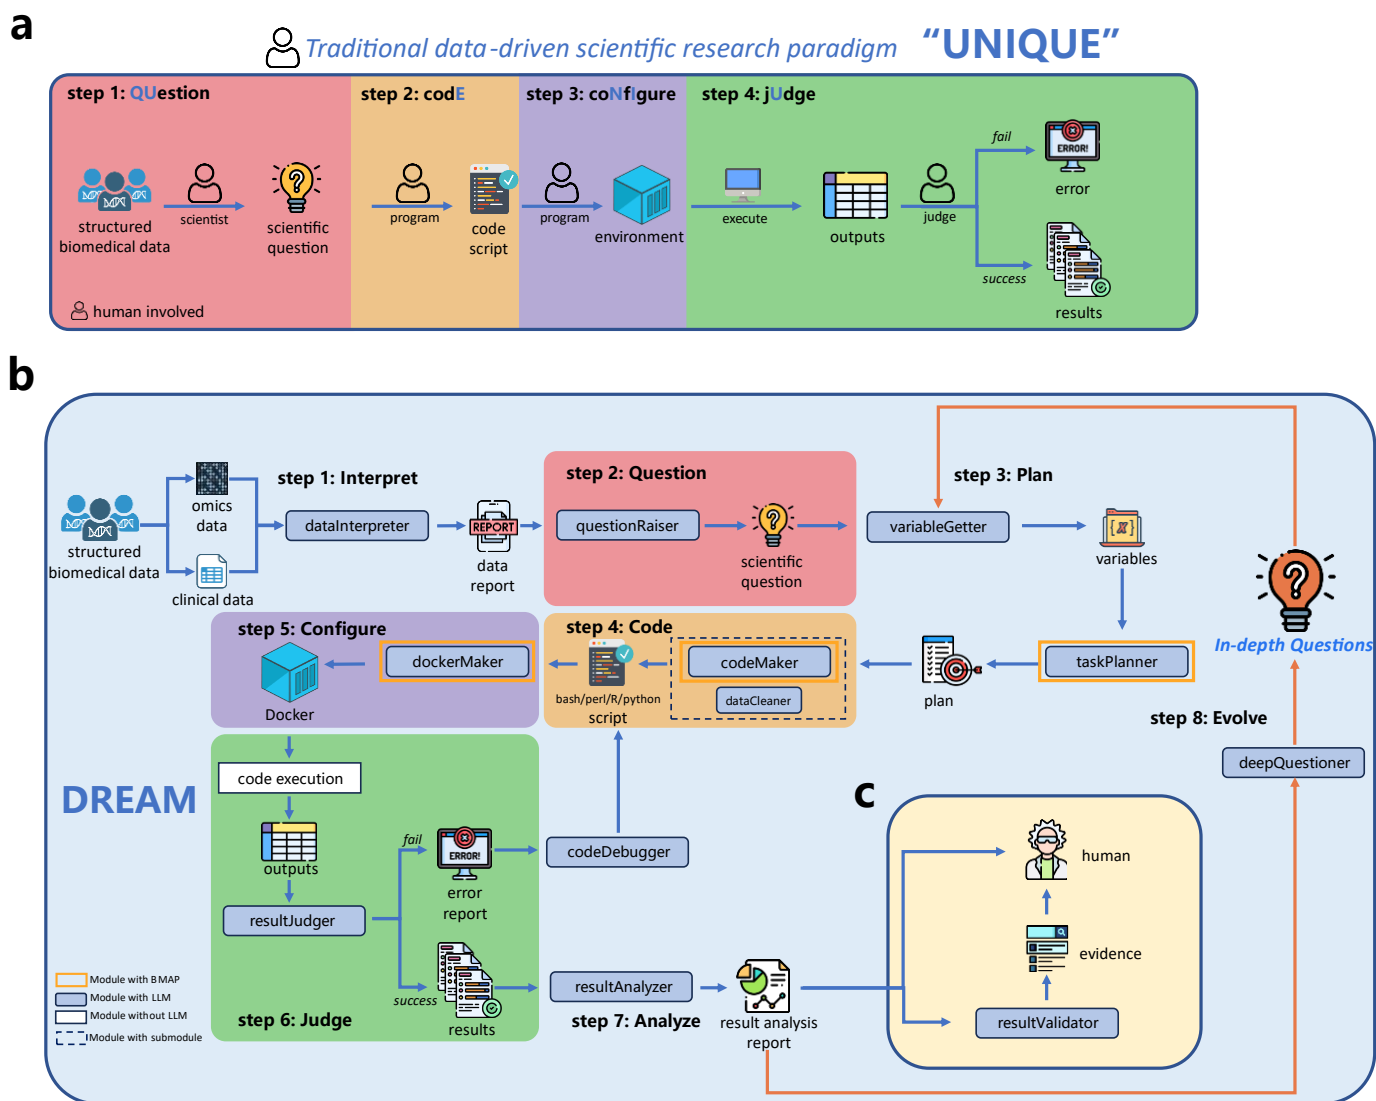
a

Traditional data-driven scientific research paradigm "UNIQUE"

step 1: QUestion
structured biomedical data
scientist
scientific question
human involved

step 2: codE
program
code script

step 3: coNfIgure
program
environment

step 4: jUdge
execute
outputs
judge
fail
ERROR!
error
success
results

b

structured biomedical data
omics data
clinical data
step 1: Interpret
dataInterpreter
REPORT
data report

step 2: Question
questionRaiser
scientific question

step 3: Plan
variableGetter
variables
taskPlanner
plan

In-depth Questions
step 8: Evolve
deepQuestioner

step 5: Configure
dockerMaker
Docker

step 4: Code
codeMaker
dataCleaner
bash/perl/R/python script

DREAM

code execution
outputs
resultJudger
fail
ERROR!
error report
success
results
step 6: Judge

codeDebugger

resultAnalyzer
step 7: Analyze
result analysis report

c
human
evidence
resultValidator

Module with BMAP
Module with LLM
Module without LLM
Module with submodule